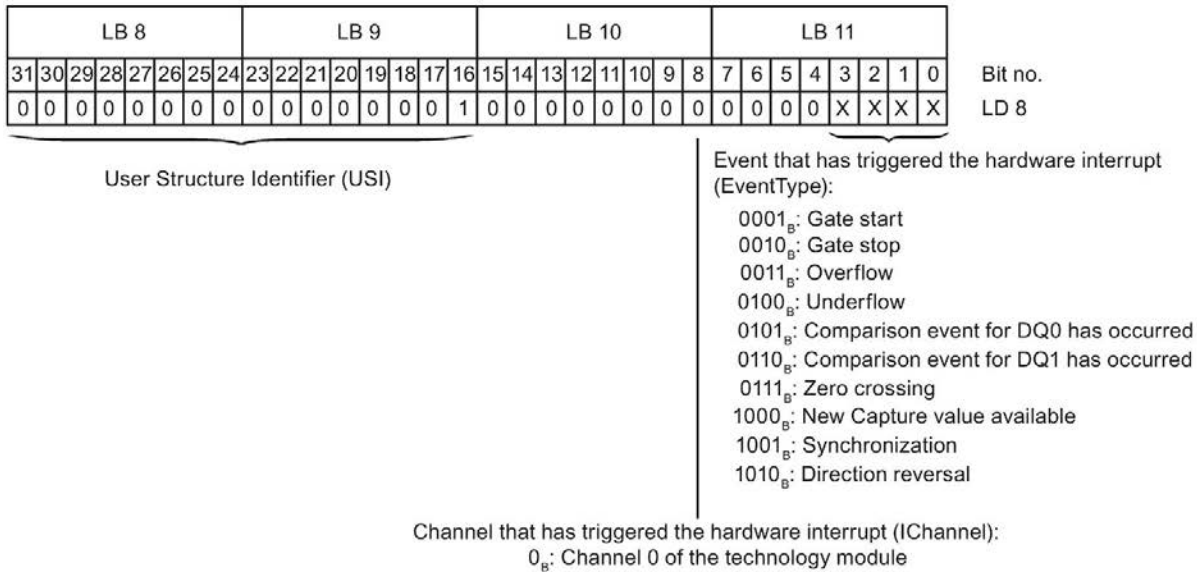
| LB 8 | | | | | | | | LB 9 | | | | | | | | LB 10 | | | | | | | | LB 11 | | | | | | | | |
|---|---|---|---|---|---|---|---|---|---|---|---|---|---|---|---|---|---|---|---|---|---|---|---|---|---|---|---|---|---|---|---|---|
| 31 | 30 | 29 | 28 | 27 | 26 | 25 | 24 | 23 | 22 | 21 | 20 | 19 | 18 | 17 | 16 | 15 | 14 | 13 | 12 | 11 | 10 | 9 | 8 | 7 | 6 | 5 | 4 | 3 | 2 | 1 | 0 | Bit no. |
| 0 | 0 | 0 | 0 | 0 | 0 | 0 | 0 | 0 | 0 | 0 | 0 | 0 | 0 | 0 | 1 | 0 | 0 | 0 | 0 | 0 | 0 | 0 | 0 | 0 | 0 | 0 | 0 | X | X | X | X | LD 8 |

User Structure Identifier (USI)

Event that has triggered the hardware interrupt (EventType):
$0001_B$: Gate start
$0010_B$: Gate stop
$0011_B$: Overflow
$0100_B$: Underflow
$0101_B$: Comparison event for DQ0 has occurred
$0110_B$: Comparison event for DQ1 has occurred
$0111_B$: Zero crossing
$1000_B$: New Capture value available
$1001_B$: Synchronization
$1010_B$: Direction reversal

Channel that has triggered the hardware interrupt (IChannel):
$0_B$: Channel 0 of the technology module